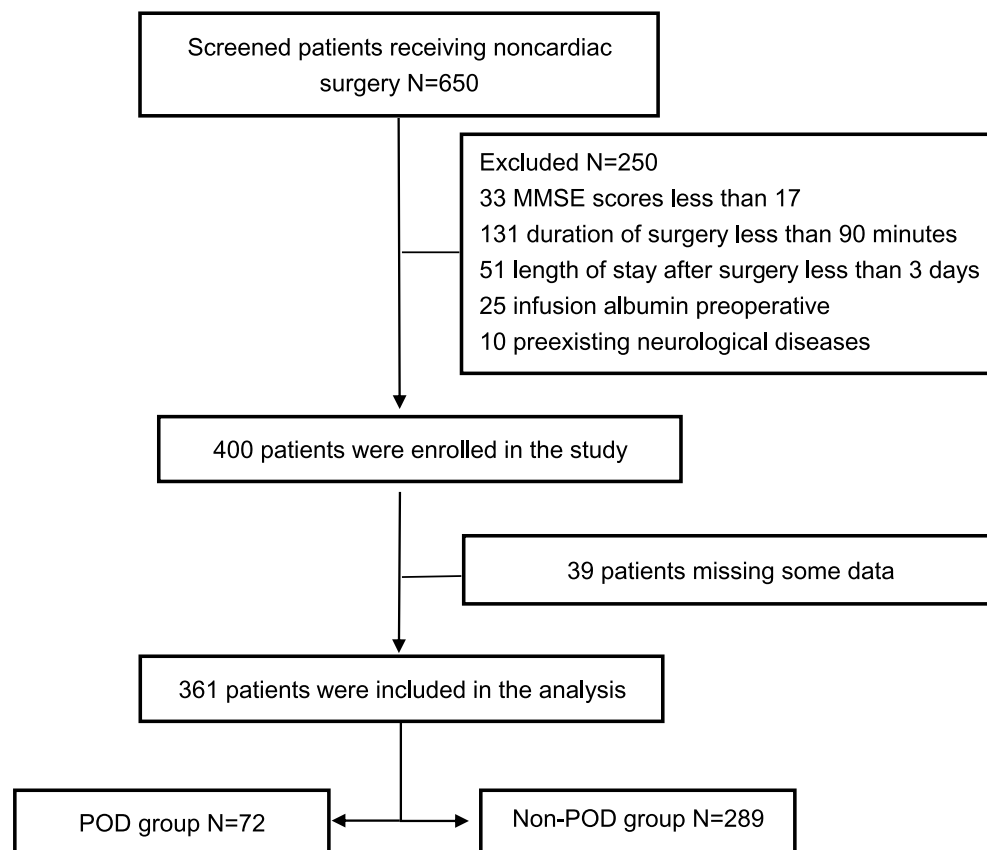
Screened patients receiving noncardiac surgery N=650

Excluded N=250
33 MMSE scores less than 17
131 duration of surgery less than 90 minutes
51 length of stay after surgery less than 3 days
25 infusion albumin preoperative
10 preexisting neurological diseases

400 patients were enrolled in the study

39 patients missing some data

361 patients were included in the analysis

POD group N=72

Non-POD group N=289